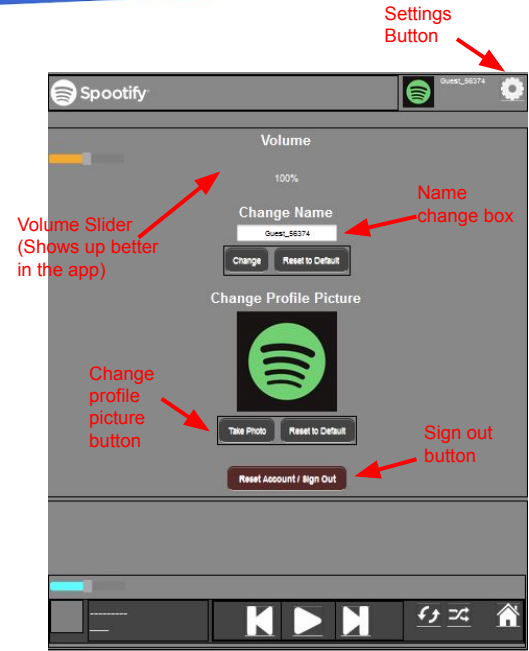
Settings Button

Spootify

Guest_56374

Volume

100%

Volume Slider (Shows up better in the app)

Change Name

Name change box

Guest_56374

Change

Reset to Default

Change Profile Picture

Change profile picture button

Take Photo

Reset to Default

Sign out button

Reset Account / Sign Out

---------

___